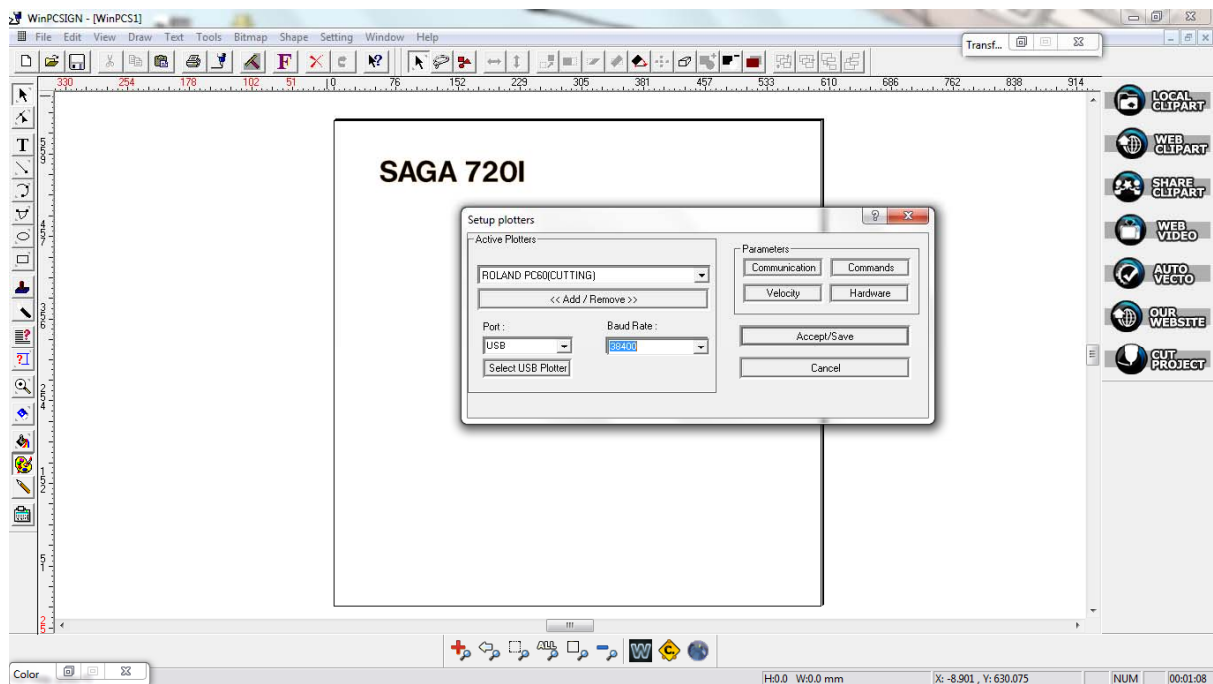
WinPCSIGN - [WinPCS1]

File Edit View Draw Text Tools Bitmap Shape Setting Window Help

Transf...

330 254 178 102 51 0 76 152 229 305 381 457 533 610 686 762 838 914

SAGA 720I

Setup plotters

Active Plotters

ROLAND PC60(CUTTING)

<< Add / Remove >>

Port :

USB

Select USB Plotter

Baud Rate :

38400

Parameters

Communication

Commands

Velocity

Hardware

Accept/Save

Cancel

LOCAL CLIPART

WEB CLIPART

SHARE CLIPART

WEB VIDEO

AUTO VECTO

OUR WEBSITE

CUT PROJECT

Color

H:0.0 W:0.0 mm

X: -8.901 , Y: 630.075

NUM

00:01:08